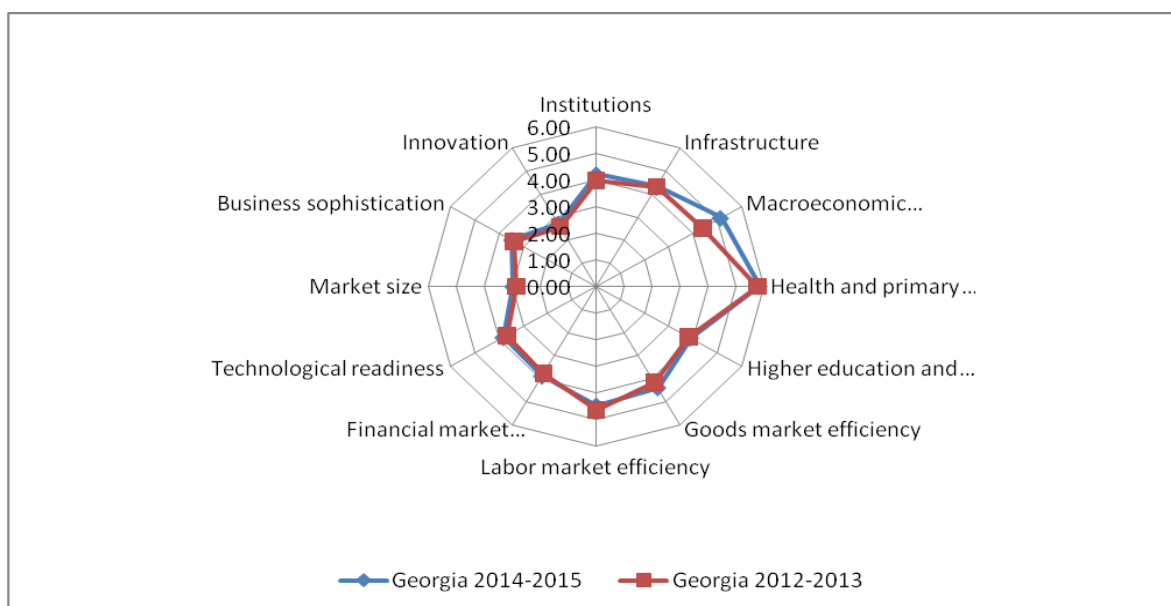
Institutions
6.00
5.00
4.00
3.00
2.00
1.00
0.00
Infrastructure
Macroeconomic...
Health and primary...
Higher education and...
Goods market efficiency
Labor market efficiency
Financial market...
Technological readiness
Market size
Business sophistication
Innovation

Georgia 2014-2015
Georgia 2012-2013